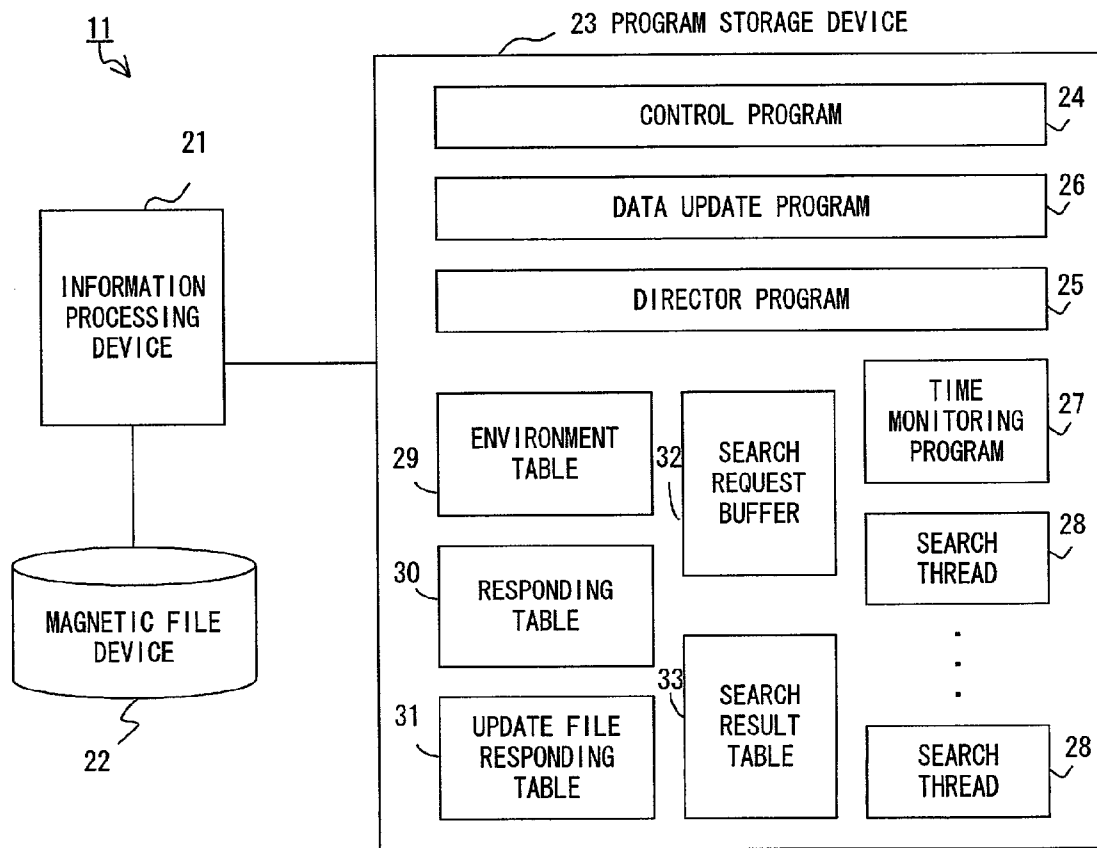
11

23 PROGRAM STORAGE DEVICE

CONTROL PROGRAM 24

DATA UPDATE PROGRAM 26

DIRECTOR PROGRAM 25

21

INFORMATION PROCESSING DEVICE

MAGNETIC FILE DEVICE

22

29 ENVIRONMENT TABLE

30 RESPONDING TABLE

31 UPDATE FILE RESPONDING TABLE

32 SEARCH REQUEST BUFFER

33 SEARCH RESULT TABLE

TIME MONITORING PROGRAM 27

SEARCH THREAD 28

.
.
.

SEARCH THREAD 28